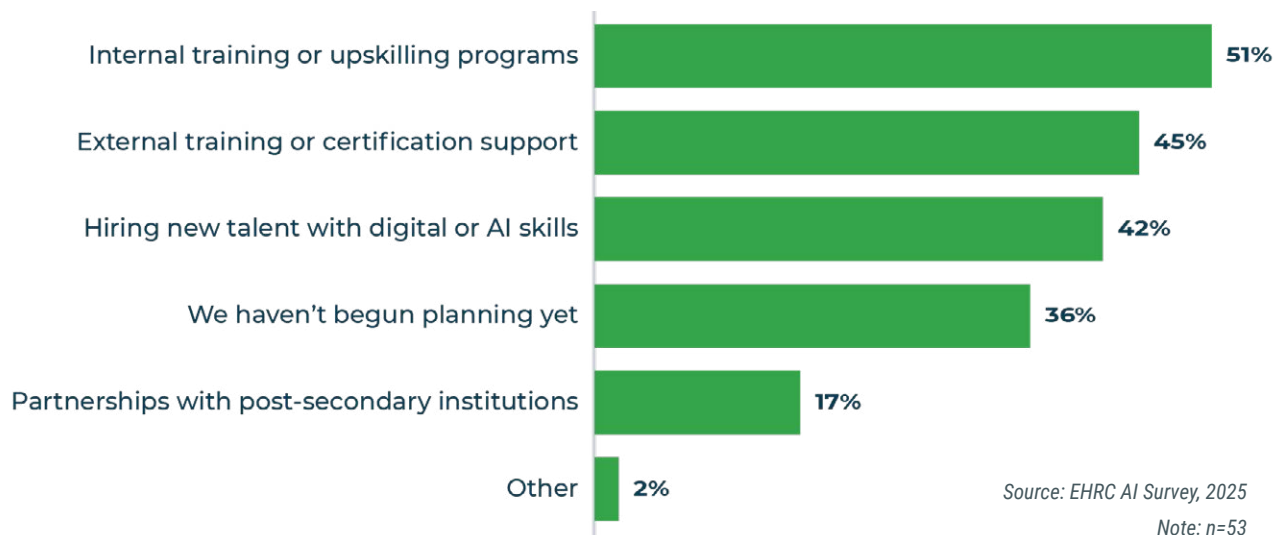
Internal training or upskilling programs 51%

External training or certification support 45%

Hiring new talent with digital or AI skills 42%

We haven’t begun planning yet 36%

Partnerships with post-secondary institutions 17%

Other 2%

Source: EHRC AI Survey, 2025

Note: n=53